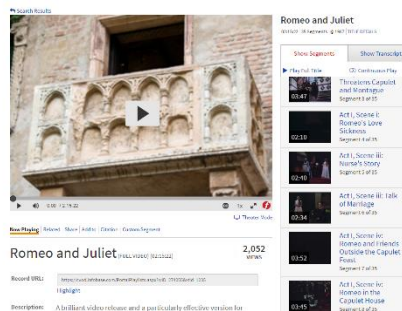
< Search Results

Romeo and Juliet

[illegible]

Show Segments | Show Transcript

Play Full Title | Continuous Play

03:47 Threatens Capulet and Montague Segment 1 of 35

02:10 Act I, Scene i: Romeo's Love Sickness Segment 2 of 35

02:10 Act I, Scene iii: Nurse's Story Segment 4 of 35

00:34 Act I, Scene iii: Talk of Marriage Segment 5 of 35

03:52 Act I, Scene iv: Romeo and Friends Outside the Capulet Feast Segment 7 of 35

03:45 Act I, Scene iv: Romeo in the Capulet House

00:00 / 1:51:22

Theater Mode

Now Playing | Related | Share | Add to | Citation | Custom Segment

Romeo and Juliet (FULL VIDEO) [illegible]

2,052 VIEWS

Record URL: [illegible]

Highlight

Description: A brilliant video release and a particularly effective version for